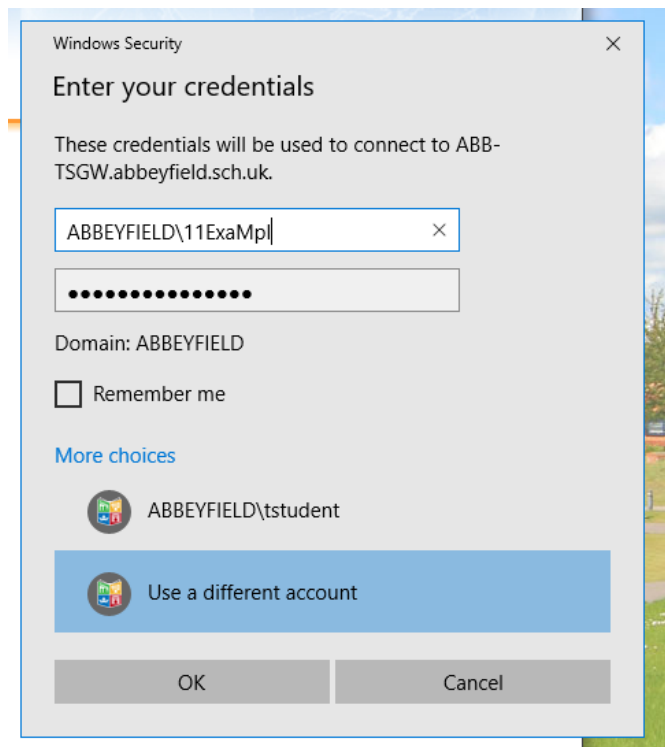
Windows Security
×
Enter your credentials

These credentials will be used to connect to ABB-TSGW.abbeyfield.sch.uk.

ABBEYFIELD\11ExaMpl
×
•••••••••••••••

Domain: ABBEYFIELD

Remember me

More choices

ABBEYFIELD\tstudent

Use a different account

OK
Cancel